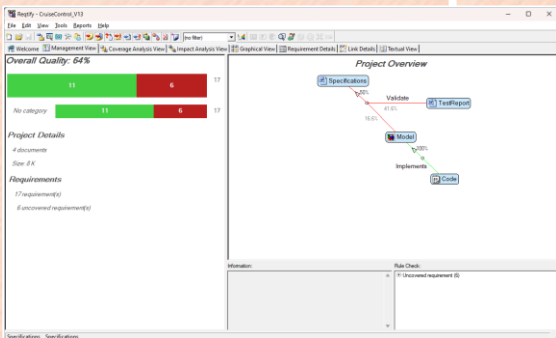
Reqtify - CruiseControl_V13

File Edit View Tools Reports Help

(no filter)

Welcome Management View Coverage Analysis View Impact Analysis View Graphical View Requirement Details Link Details Textual View

Overall Quality: 64%

11 6 17

No category 11 6 17

Project Details

4 documents

Size: 8 K

Requirements

17 requirement(s)

6 uncovered requirement(s)

Project Overview

Specifications

40%

Validate

61.6%

TestReport

16.6%

Model

100%

Implements

Code

Information

Rule Check:

Uncovered requirement (6)

Specifications Specifications